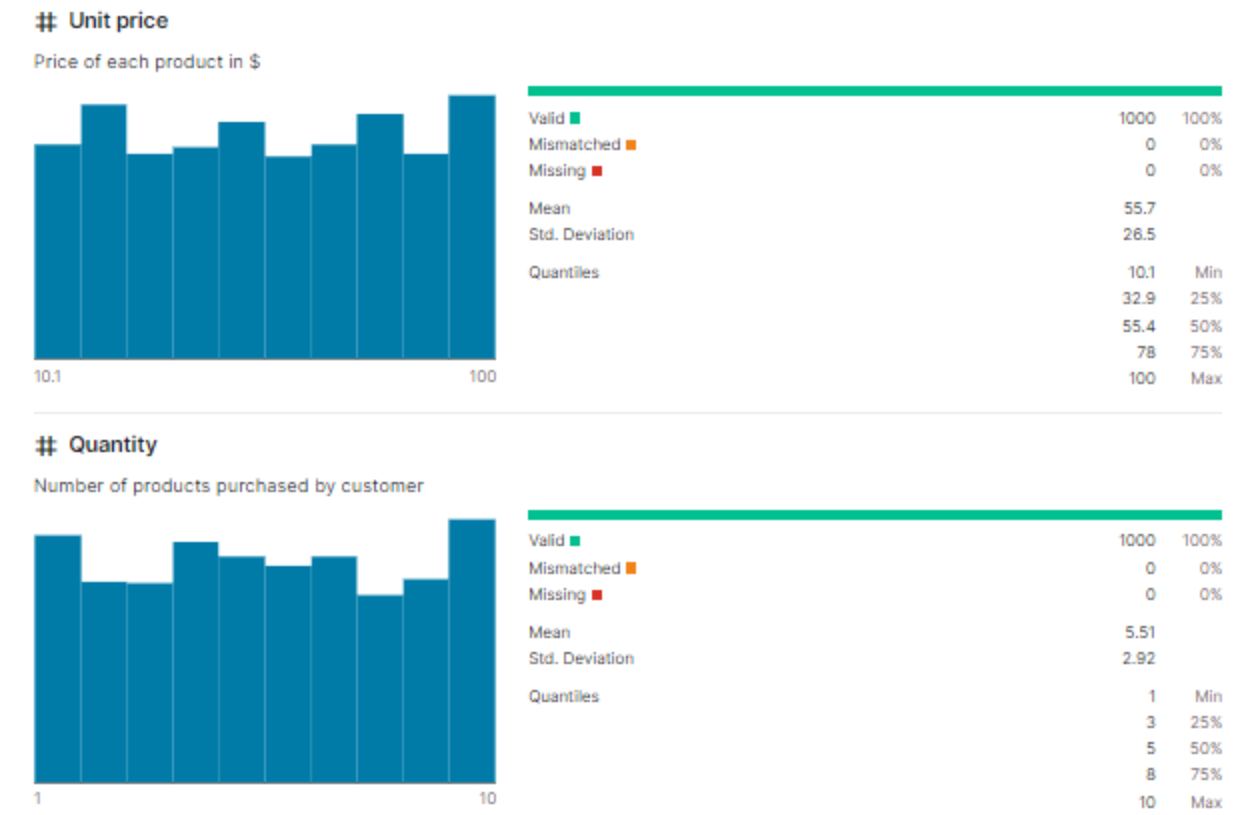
# Unit price

Price of each product in $

10.1 100

Valid 1000 100%
Mismatched 0 0%
Missing 0 0%

Mean 55.7
Std. Deviation 26.5

Quantiles 10.1 Min
32.9 25%
55.4 50%
78 75%
100 Max

# Quantity

Number of products purchased by customer

1 10

Valid 1000 100%
Mismatched 0 0%
Missing 0 0%

Mean 5.51
Std. Deviation 2.92

Quantiles 1 Min
3 25%
5 50%
8 75%
10 Max